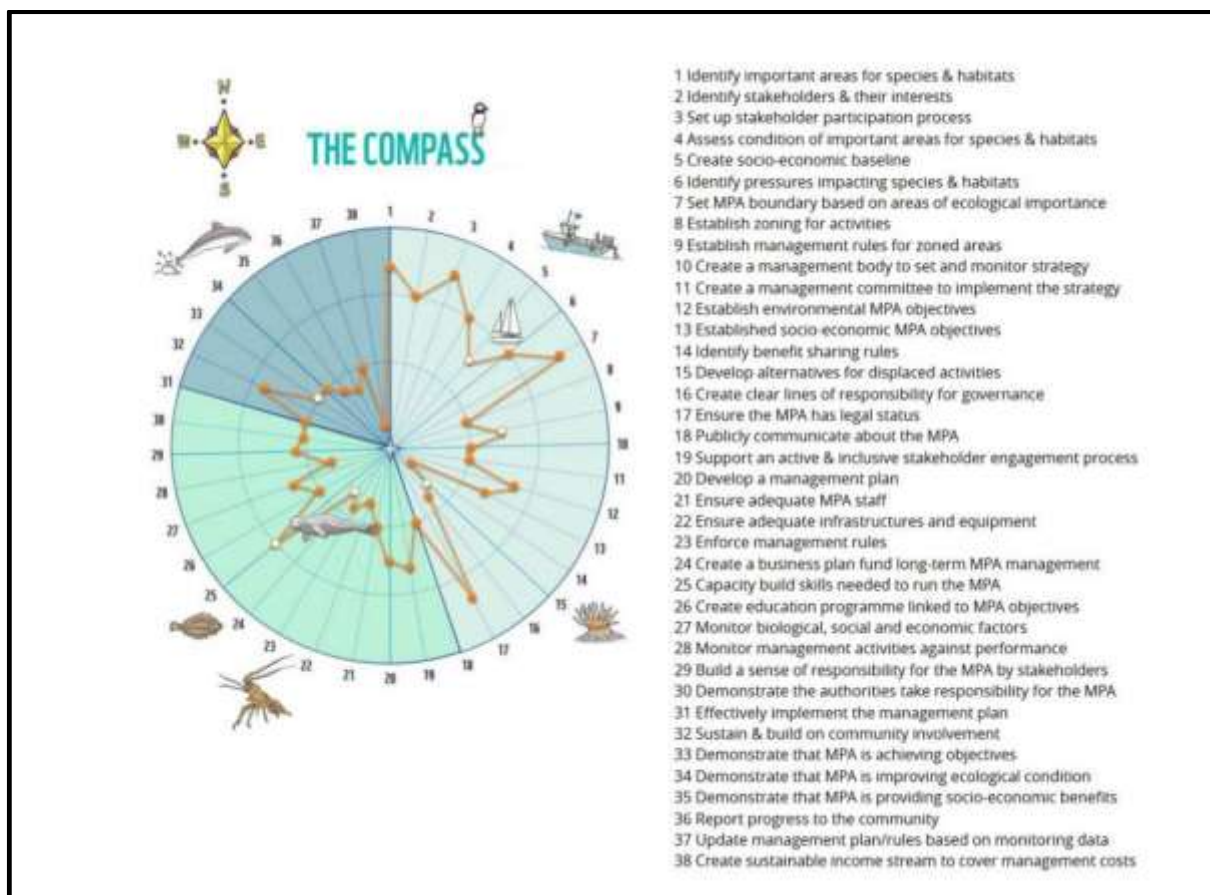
N
W E
S

THE COMPASS

1 2 3 4 5 6 7 8 9 10 11 12 13 14 15 16 17 18 19 20 21 22 23 24 25 26 27 28 29 30 31 32 33 34 35 36 37 38

1 Identify important areas for species & habitats
2 Identify stakeholders & their interests
3 Set up stakeholder participation process
4 Assess condition of important areas for species & habitats
5 Create socio-economic baseline
6 Identify pressures impacting species & habitats
7 Set MPA boundary based on areas of ecological importance
8 Establish zoning for activities
9 Establish management rules for zoned areas
10 Create a management body to set and monitor strategy
11 Create a management committee to implement the strategy
12 Establish environmental MPA objectives
13 Established socio-economic MPA objectives
14 Identify benefit sharing rules
15 Develop alternatives for displaced activities
16 Create clear lines of responsibility for governance
17 Ensure the MPA has legal status
18 Publicly communicate about the MPA
19 Support an active & inclusive stakeholder engagement process
20 Develop a management plan
21 Ensure adequate MPA staff
22 Ensure adequate infrastructures and equipment
23 Enforce management rules
24 Create a business plan fund long-term MPA management
25 Capacity build skills needed to run the MPA
26 Create education programme linked to MPA objectives
27 Monitor biological, social and economic factors
28 Monitor management activities against performance
29 Build a sense of responsibility for the MPA by stakeholders
30 Demonstrate the authorities take responsibility for the MPA
31 Effectively implement the management plan
32 Sustain & build on community involvement
33 Demonstrate that MPA is achieving objectives
34 Demonstrate that MPA is improving ecological condition
35 Demonstrate that MPA is providing socio-economic benefits
36 Report progress to the community
37 Update management plan/rules based on monitoring data
38 Create sustainable income stream to cover management costs